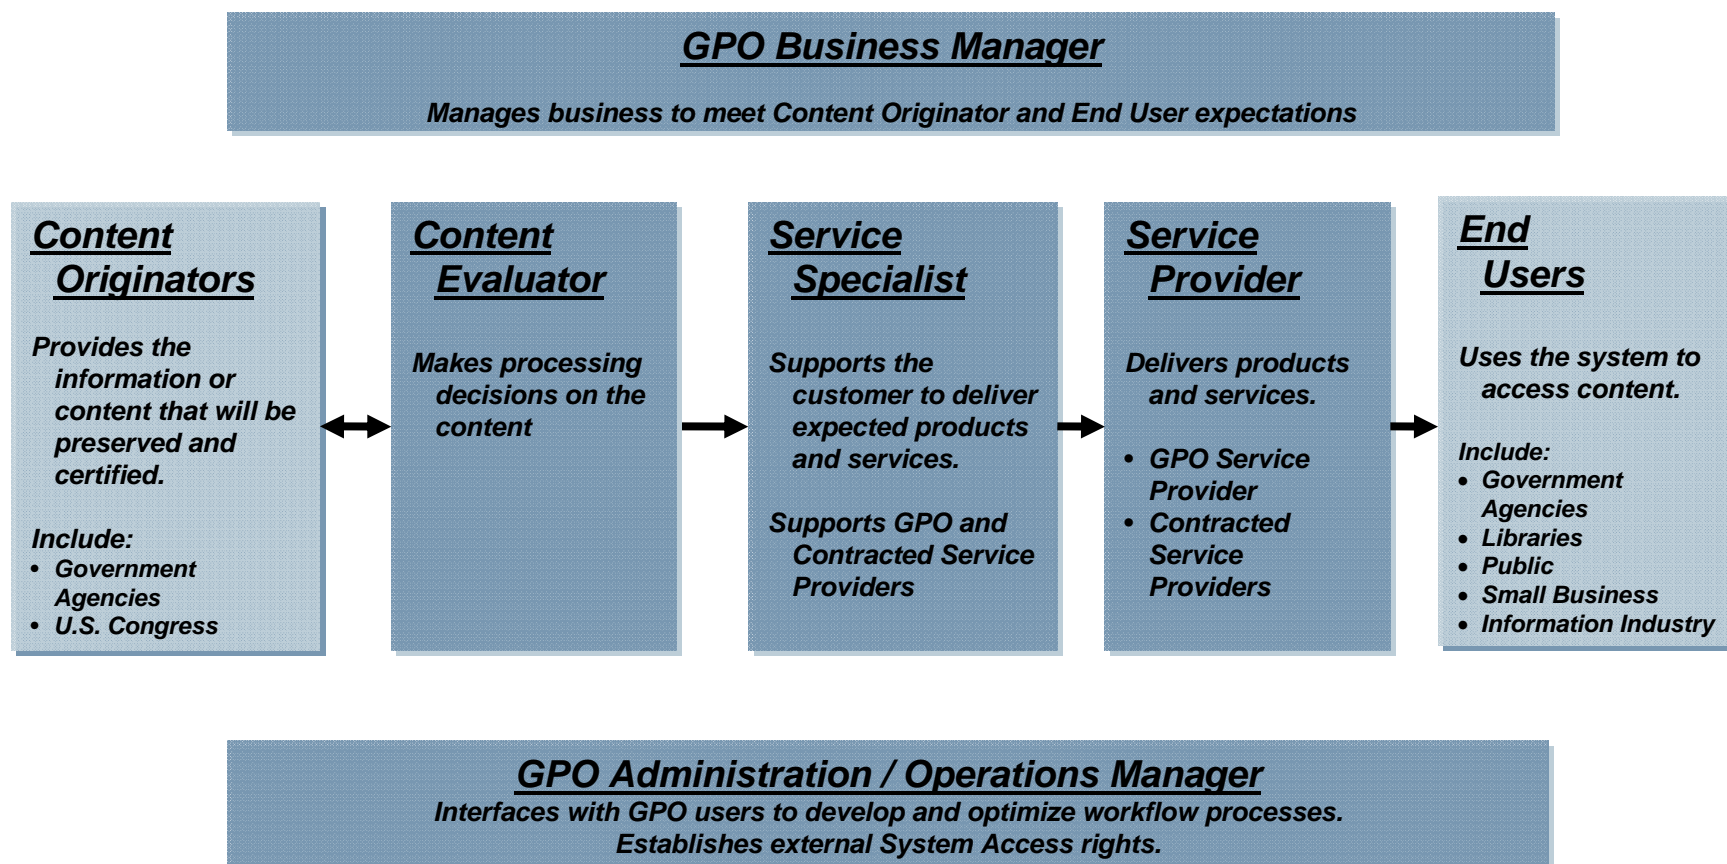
GPO Business Manager

Manages business to meet Content Originator and End User expectations

Content Originators

Provides the information or content that will be preserved and certified.

Include:
• Government Agencies
• U.S. Congress

Content Evaluator

Makes processing decisions on the content

Service Specialist

Supports the customer to deliver expected products and services.

Supports GPO and Contracted Service Providers

Service Provider

Delivers products and services.

• GPO Service Provider
• Contracted Service Providers

End Users

Uses the system to access content.

Include:
• Government Agencies
• Libraries
• Public
• Small Business
• Information Industry

GPO Administration / Operations Manager
Interfaces with GPO users to develop and optimize workflow processes.
Establishes external System Access rights.